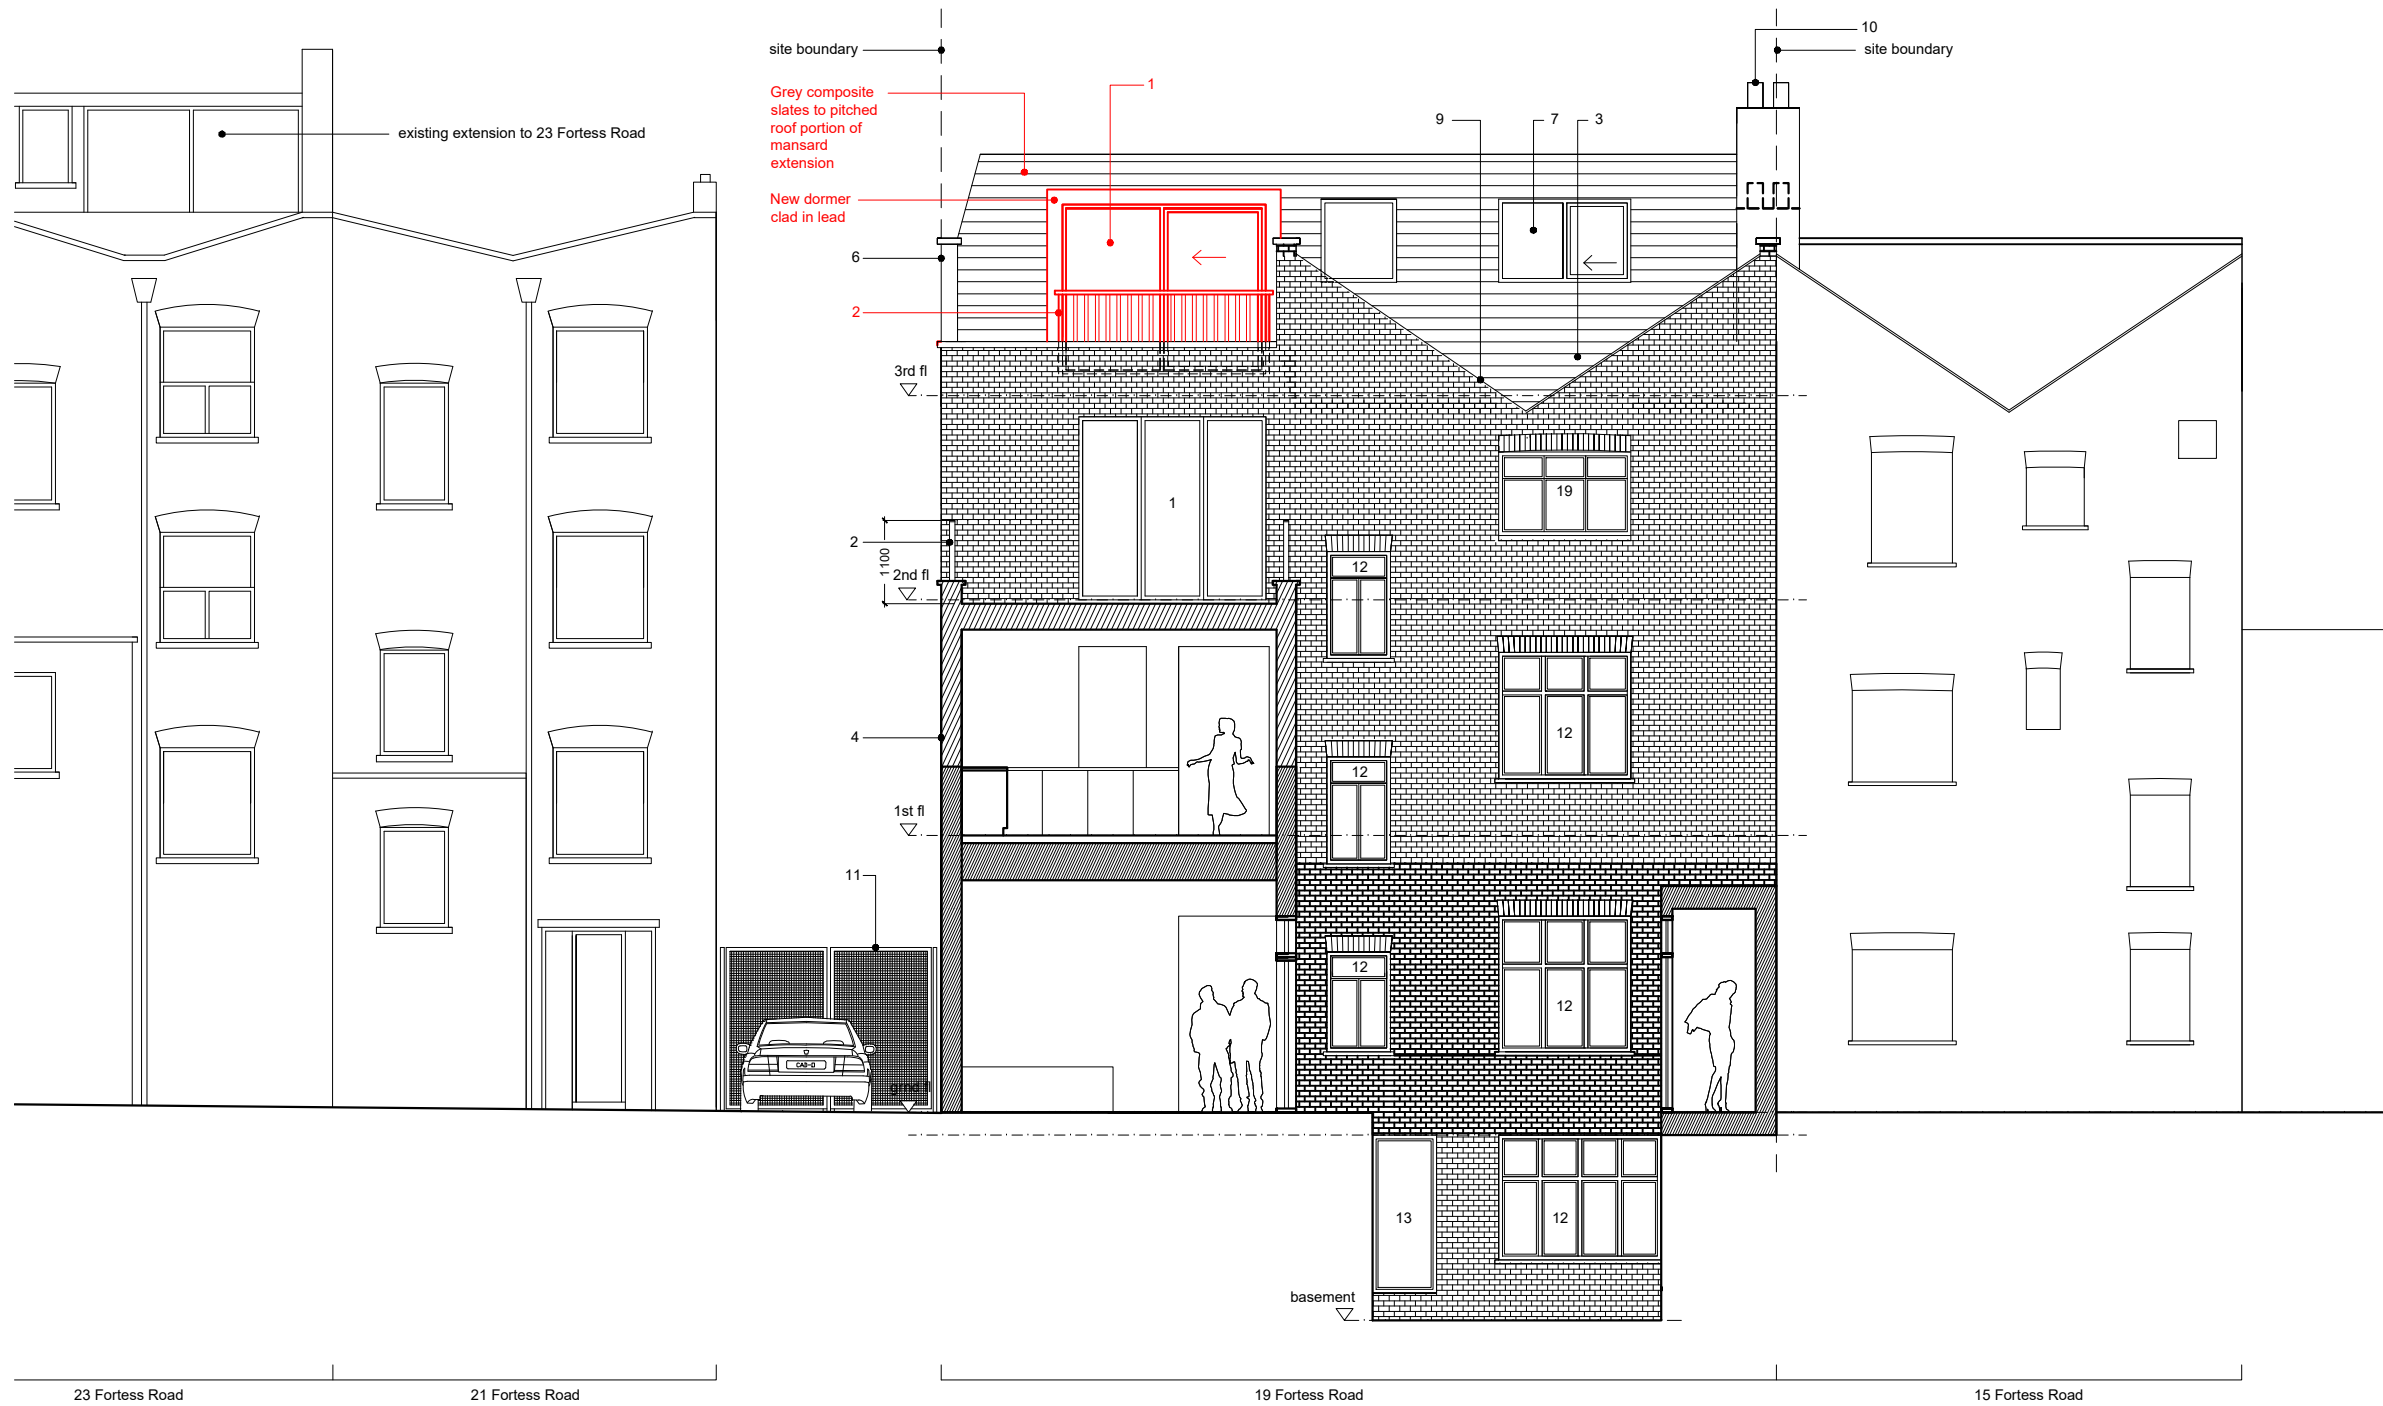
site boundary

10
site boundary

existing extension to 23 Fortess Road

Grey composite slates to pitched roof portion of mansard extension

1

9
7
3

New dormer clad in lead

6

2

3rd fl

1

19

2

1100

2nd fl

12

12

4

12

1st fl

11

12

12

grnd fl

13

12

basement

23 Fortess Road
21 Fortess Road
19 Fortess Road
15 Fortess Road